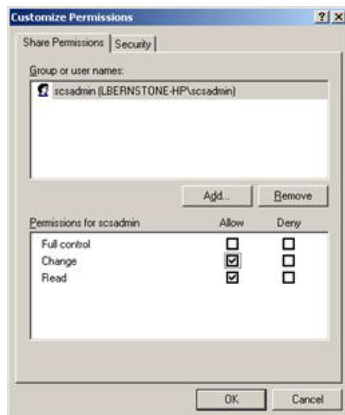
Customize Permissions

?X

Share Permissions | Security

Group or user names:

scsadmin (LBERNSTONE-HP\scsadmin)

Add... Remove

| Permissions for scsadmin | Allow | Deny |
|---|---|---|
| Full control | ☐ | ☐ |
| Change | ☑ | ☐ |
| Read | ☑ | ☐ |

OK Cancel